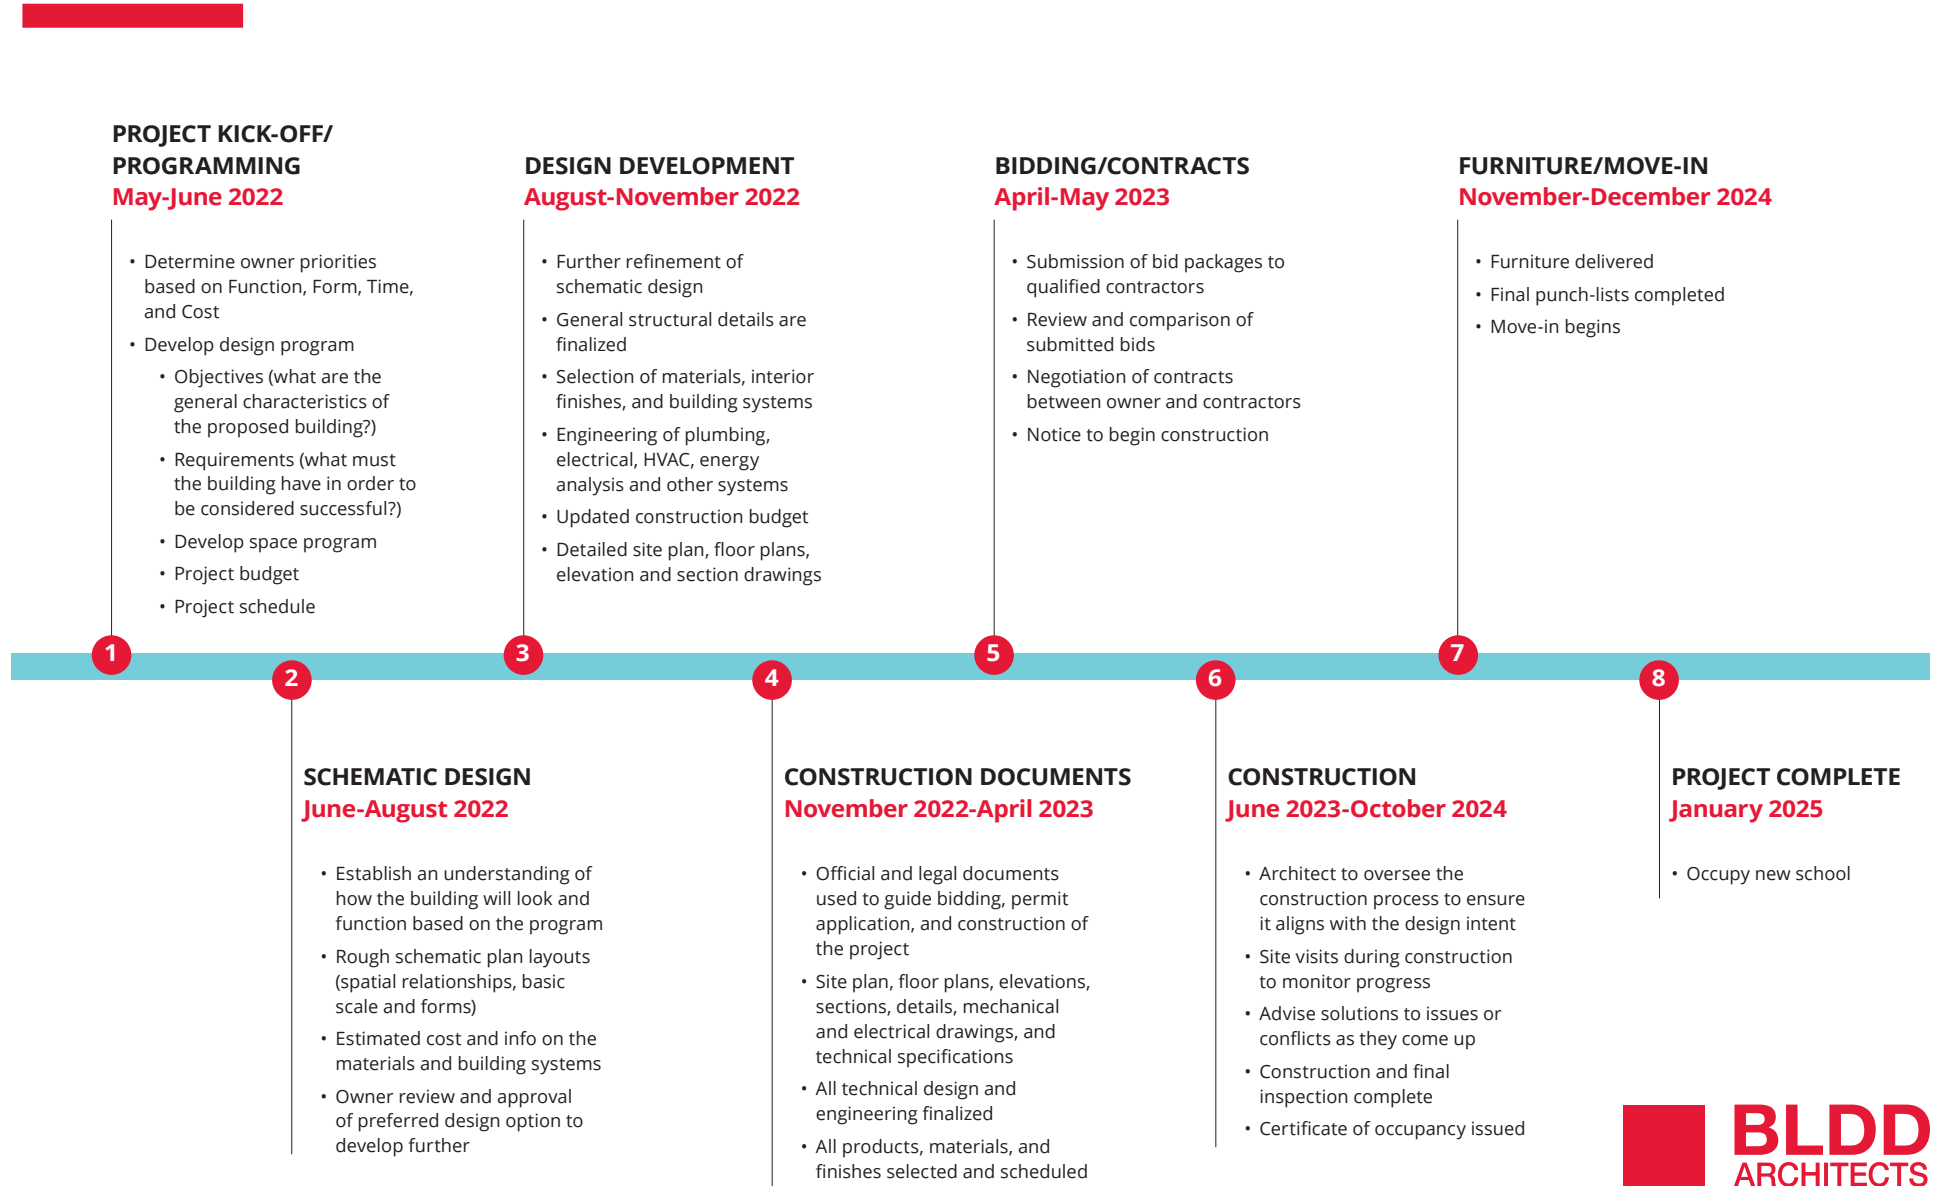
PROJECT KICK-OFF/ PROGRAMMING
May-June 2022

- Determine owner priorities based on Function, Form, Time, and Cost
- Develop design program
  - Objectives (what are the general characteristics of the proposed building?)
  - Requirements (what must the building have in order to be considered successful?)
  - Develop space program
  - Project budget
  - Project schedule

DESIGN DEVELOPMENT
August-November 2022

- Further refinement of schematic design
- General structural details are finalized
- Selection of materials, interior finishes, and building systems
- Engineering of plumbing, electrical, HVAC, energy analysis and other systems
- Updated construction budget
- Detailed site plan, floor plans, elevation and section drawings

BIDDING/CONTRACTS
April-May 2023

- Submission of bid packages to qualified contractors
- Review and comparison of submitted bids
- Negotiation of contracts between owner and contractors
- Notice to begin construction

FURNITURE/MOVE-IN
November-December 2024

- Furniture delivered
- Final punch-lists completed
- Move-in begins

1

2

3

4

5

6

7

8

SCHEMATIC DESIGN
June-August 2022

- Establish an understanding of how the building will look and function based on the program
- Rough schematic plan layouts (spatial relationships, basic scale and forms)
- Estimated cost and info on the materials and building systems
- Owner review and approval of preferred design option to develop further

CONSTRUCTION DOCUMENTS
November 2022-April 2023

- Official and legal documents used to guide bidding, permit application, and construction of the project
- Site plan, floor plans, elevations, sections, details, mechanical and electrical drawings, and technical specifications
- All technical design and engineering finalized
- All products, materials, and finishes selected and scheduled

CONSTRUCTION
June 2023-October 2024

- Architect to oversee the construction process to ensure it aligns with the design intent
- Site visits during construction to monitor progress
- Advise solutions to issues or conflicts as they come up
- Construction and final inspection complete
- Certificate of occupancy issued

PROJECT COMPLETE
January 2025

- Occupy new school

BLDD ARCHITECTS